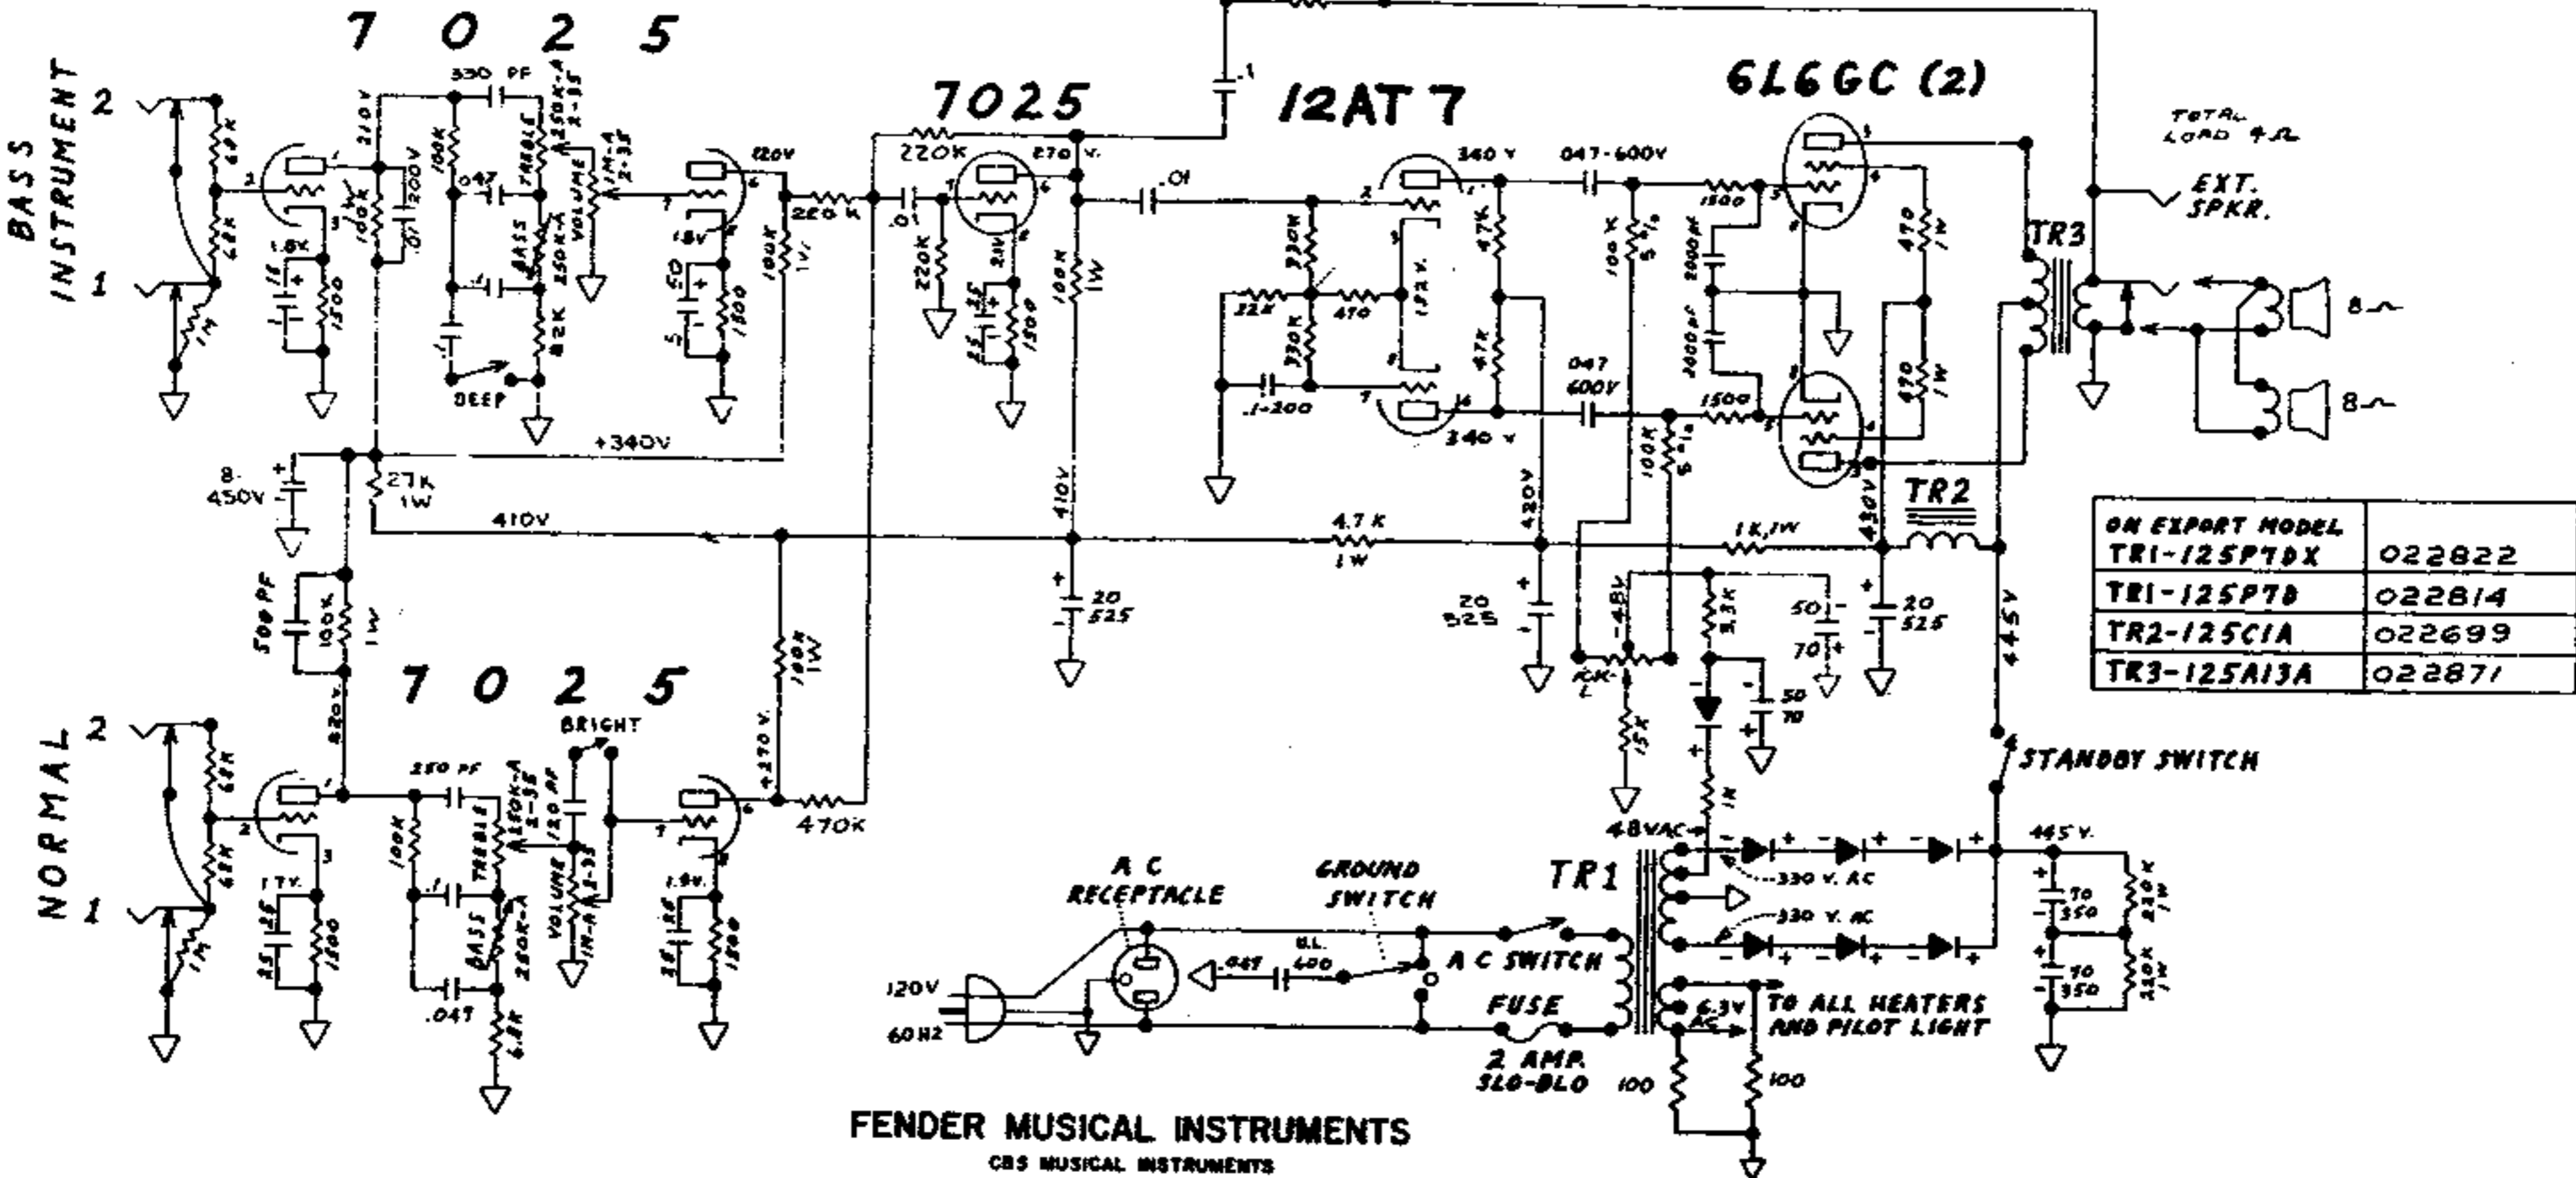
7 0 2 5

BASS INSTRUMENT
2
1
68K
68K
1M
1.8V
25
25
1500
210V
100K
1M
100K
.01
200V
330 PF
.047
.1
.1
100K
TREBLE
250K-A
BASS
250K-A
82K
DEEP
1M-A
2-35
VOLUME
120V
1.8V
50
25
1500
100K
1W
220K
+340V

7025
220K
270 V.
.02
220K
2.1V
25
25
1500
100K
1W
.01
.1

12AT7
340 V
330K
22K
470
182V
330K
.1-200
47K
47K
340 V

6L6GC (2)
.047-600V
100K
5%
1500
2000 PF
2000 PF
.047
600V
100K
5%
1500
470
1W
470
1W
TOTAL LOAD 4Ω
EXT. SPKR.
TR3
8Ω
8Ω

8-
450V
27K
1W
410V
500 PF
100K
1W
410V
20
525
4.7K
1W
420V
20
525
1K,1W
430V
TR2
-48V
3.3K
50
70
20
525
50
70
10K-L
15K
1M
48VAC
445V

| ON EXPORT MODEL | |
|---|---|
| TR1-125P7DX | 022822 |
| TR1-125P7B | 022814 |
| TR2-125C1A | 022699 |
| TR3-125A13A | 022871 |

7 0 2 5
NORMAL
2
1
68K
68K
1M
1.7V
25
25
1500
220V
250 PF
100K
TREBLE
250K-A
BRIGHT
120 PF
VOLUME
1M-A
2-35
.1
BASS
250K-A
.047
6.8K
1.9V
25
25
1500
100K
1W
+270 V.
470K

STANDBY SWITCH
445 V.
70
350
70
350
220K
1W
220K
1W

A C RECEPTACLE
GROUND SWITCH
.047
U.L.
600
A C SWITCH
TR1
FUSE
2 AMP.
SLO-BLO
120V
60HZ
330 V. AC
330 V. AC
6.3V AC
TO ALL HEATERS AND PILOT LIGHT
100
100

FENDER MUSICAL INSTRUMENTS
CBS MUSICAL INSTRUMENTS